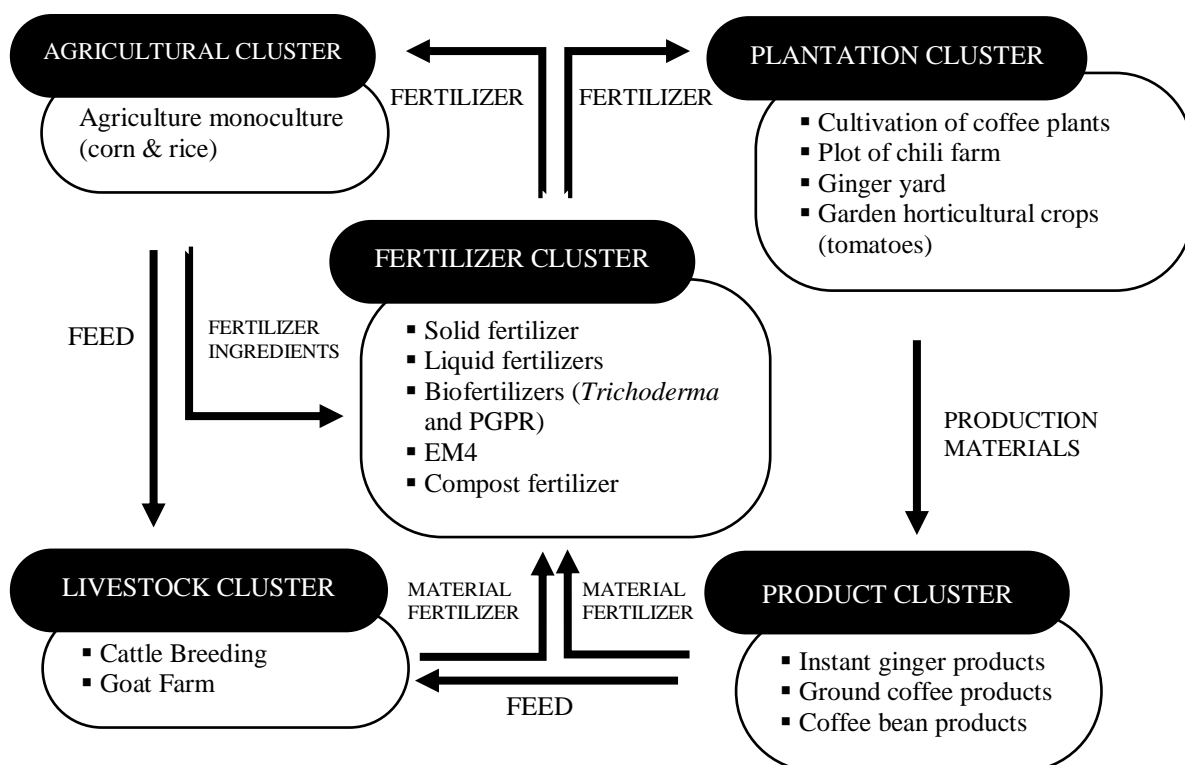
AGRICULTURAL CLUSTER

Agriculture monoculture (corn & rice)

FERTILIZER

FERTILIZER

PLANTATION CLUSTER

- Cultivation of coffee plants
- Plot of chili farm
- Ginger yard
- Garden horticultural crops (tomatoes)

FEED

FERTILIZER INGREDIENTS

FERTILIZER CLUSTER

- Solid fertilizer
- Liquid fertilizers
- Biofertilizers (*Trichoderma* and PGPR)
- EM4
- Compost fertilizer

PRODUCTION MATERIALS

LIVESTOCK CLUSTER

- Cattle Breeding
- Goat Farm

MATERIAL FERTILIZER

MATERIAL FERTILIZER

FEED

PRODUCT CLUSTER

- Instant ginger products
- Ground coffee products
- Coffee bean products